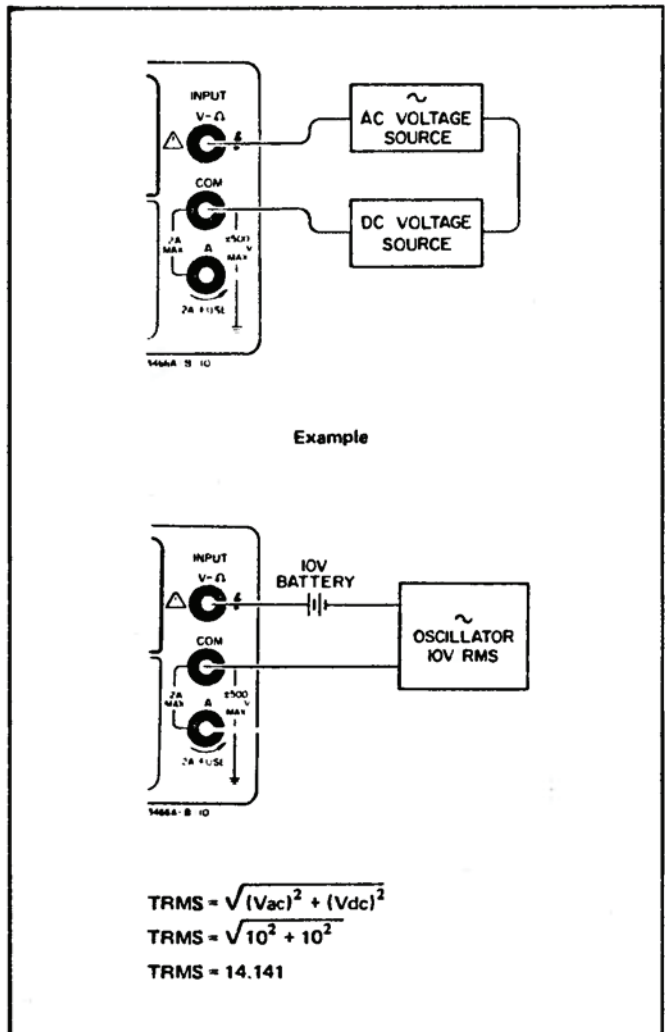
INPUT
V-Ω
COM
2A MAX
A
±500 V MAX
2A FUSE
~
AC VOLTAGE SOURCE
DC VOLTAGE SOURCE
1466A-B-10

Example

INPUT
V-Ω
COM
2A MAX
A
±500 V MAX
2A FUSE
10V BATTERY
~
OSCILLATOR 10V RMS
14664-B-10

TRMS = $\sqrt{(Vac)^2 + (Vdc)^2}$
TRMS = $\sqrt{10^2 + 10^2}$
TRMS = 14.141